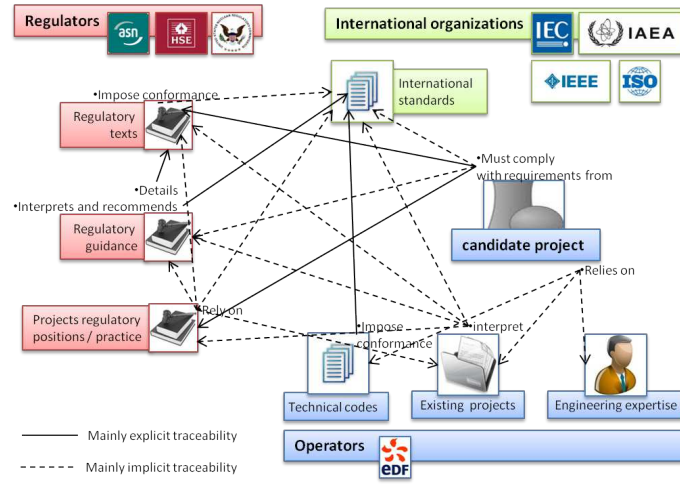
Regulators
asn
HSE

International organizations
IEC
IAEA
IEEE
ISO

International standards

•Impose conformance

Regulatory texts

•Must comply with requirements from

•Details
•Interprets and recommends

Regulatory guidance

candidate project

•Relies on

Projects regulatory positions / practice

•Rely on

•Impose conformance

•interpret

Technical codes

Existing projects

Engineering expertise

Mainly explicit traceability

Mainly implicit traceability

Operators
EDF